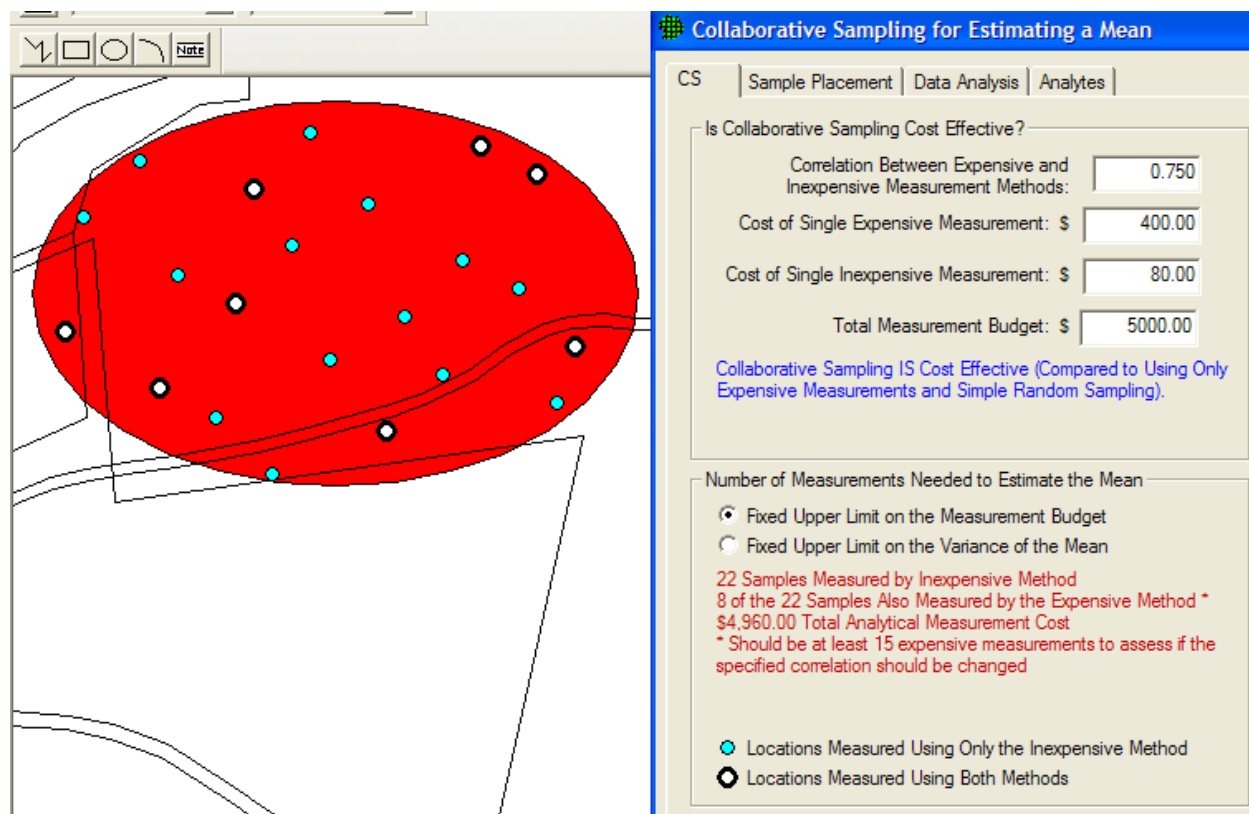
Note

Collaborative Sampling for Estimating a Mean

CS | Sample Placement | Data Analysis | Analytes

Is Collaborative Sampling Cost Effective?

Correlation Between Expensive and Inexpensive Measurement Methods: 0.750

Cost of Single Expensive Measurement: $ 400.00

Cost of Single Inexpensive Measurement: $ 80.00

Total Measurement Budget: $ 5000.00

Collaborative Sampling IS Cost Effective (Compared to Using Only Expensive Measurements and Simple Random Sampling).

Number of Measurements Needed to Estimate the Mean

Fixed Upper Limit on the Measurement Budget

Fixed Upper Limit on the Variance of the Mean

22 Samples Measured by Inexpensive Method
8 of the 22 Samples Also Measured by the Expensive Method *
$4,960.00 Total Analytical Measurement Cost
* Should be at least 15 expensive measurements to assess if the specified correlation should be changed

Locations Measured Using Only the Inexpensive Method

Locations Measured Using Both Methods